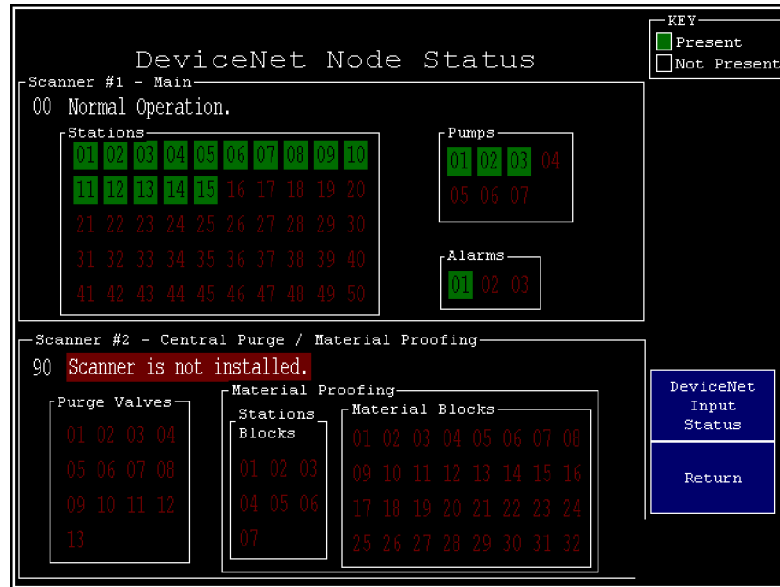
DeviceNet Node Status

KEY
Present
Not Present

Scanner #1 - Main
00 Normal Operation.

Stations
01 02 03 04 05 06 07 08 09 10
11 12 13 14 15 16 17 18 19 20
21 22 23 24 25 26 27 28 29 30
31 32 33 34 35 36 37 38 39 40
41 42 43 44 45 46 47 48 49 50

Pumps
01 02 03 04
05 06 07

Alarms
01 02 03

Scanner #2 - Central Purge / Material Proofing
90 Scanner is not installed.

Purge Valves
01 02 03 04
05 06 07 08
09 10 11 12
13

Material Proofing
Stations Blocks
01 02 03
04 05 06
07

Material Blocks
01 02 03 04 05 06 07 08
09 10 11 12 13 14 15 16
17 18 19 20 21 22 23 24
25 26 27 28 29 30 31 32

DeviceNet Input Status

Return